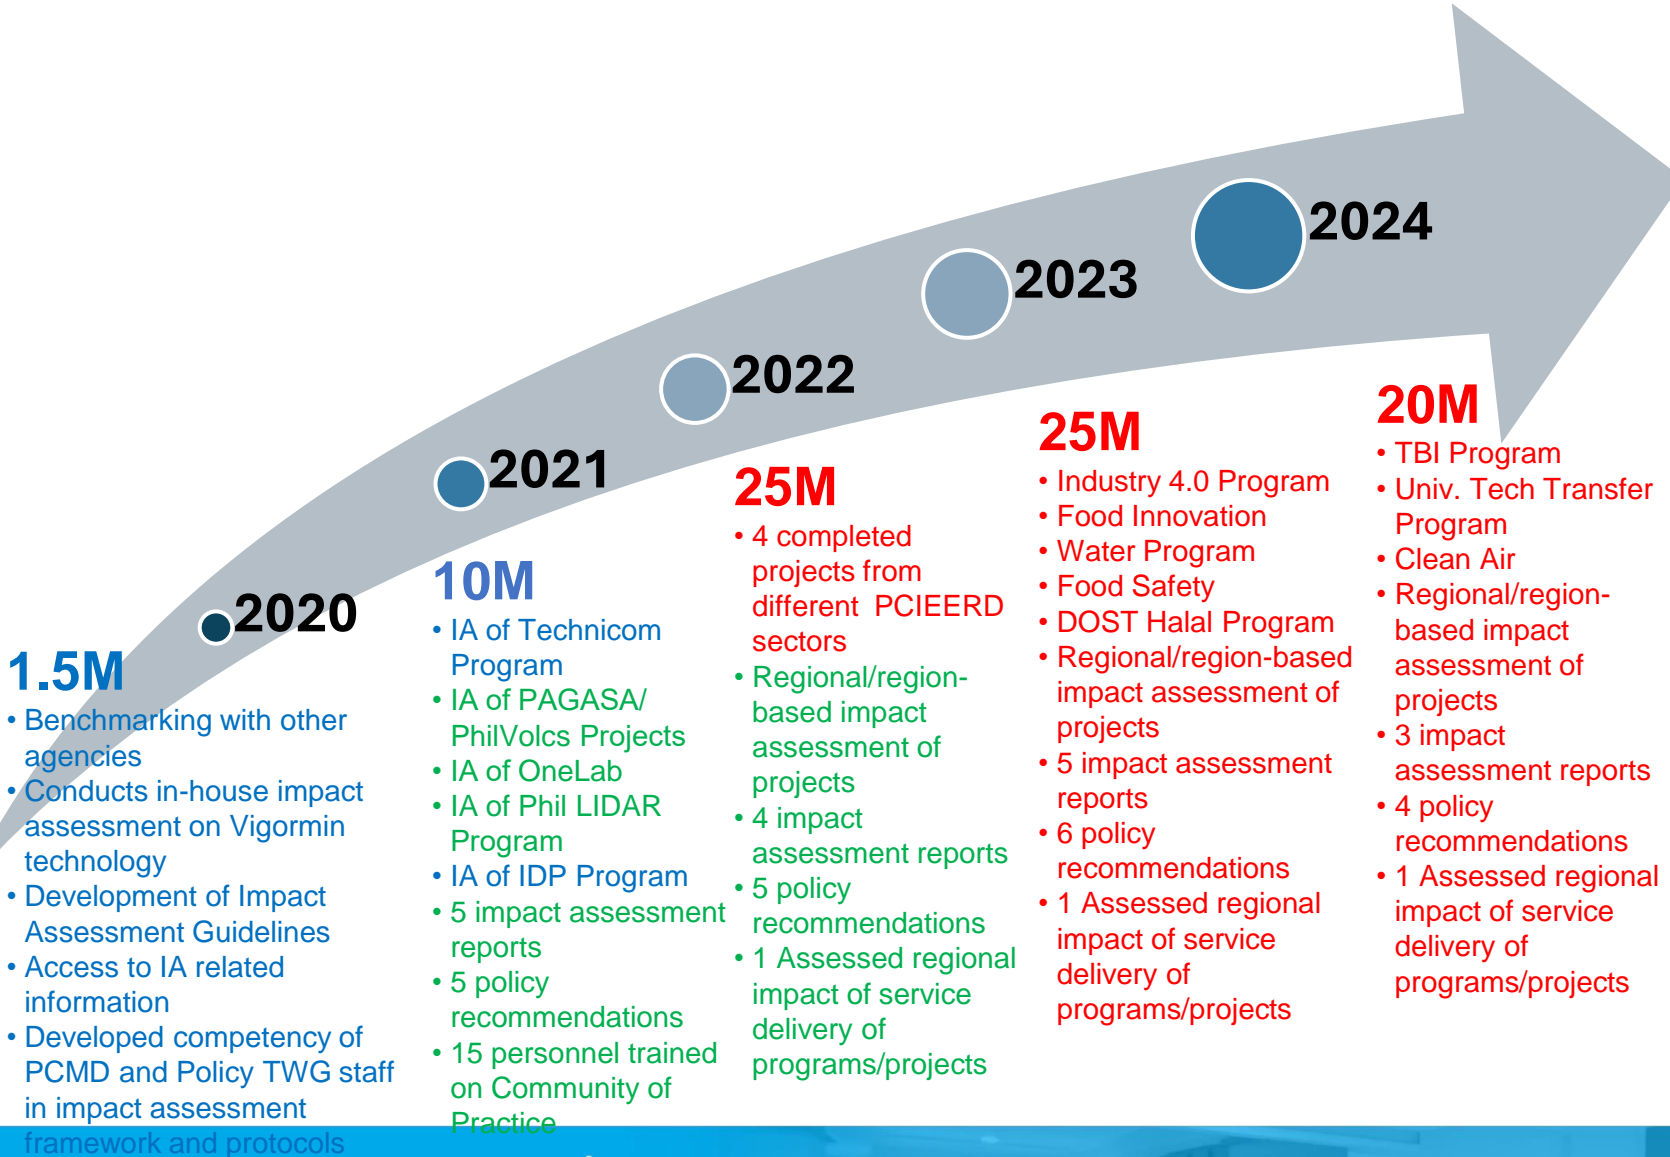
2020

2021

2022

2023

2024

1.5M
• Benchmarking with other agencies
• Conducts in-house impact assessment on Vigormin technology
• Development of Impact Assessment Guidelines
• Access to IA related information
• Developed competency of PCMD and Policy TWG staff in impact assessment framework and protocols

10M
• IA of Technicom Program
• IA of PAGASA/ PhilVolcs Projects
• IA of OneLab
• IA of Phil LIDAR Program
• IA of IDP Program
• 5 impact assessment reports
• 5 policy recommendations
• 15 personnel trained on Community of Practice

25M
• 4 completed projects from different PCIEERD sectors
• Regional/region-based impact assessment of projects
• 4 impact assessment reports
• 5 policy recommendations
• 1 Assessed regional impact of service delivery of programs/projects

25M
• Industry 4.0 Program
• Food Innovation
• Water Program
• Food Safety
• DOST Halal Program
• Regional/region-based impact assessment of projects
• 5 impact assessment reports
• 6 policy recommendations
• 1 Assessed regional impact of service delivery of programs/projects

20M
• TBI Program
• Univ. Tech Transfer Program
• Clean Air
• Regional/region-based impact assessment of projects
• 3 impact assessment reports
• 4 policy recommendations
• 1 Assessed regional impact of service delivery of programs/projects